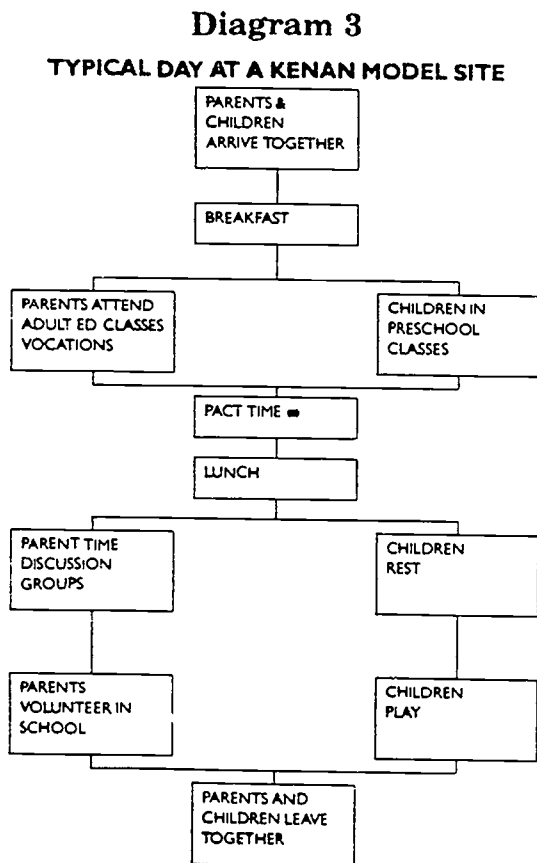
Diagram 3

TYPICAL DAY AT A KENAN MODEL SITE

PARENTS & CHILDREN ARRIVE TOGETHER

BREAKFAST

PARENTS ATTEND ADULT ED CLASSES VOCATIONS

CHILDREN IN PRESCHOOL CLASSES

PACT TIME ⇔

LUNCH

PARENT TIME DISCUSSION GROUPS

CHILDREN REST

PARENTS VOLUNTEER IN SCHOOL

CHILDREN PLAY

PARENTS AND CHILDREN LEAVE TOGETHER